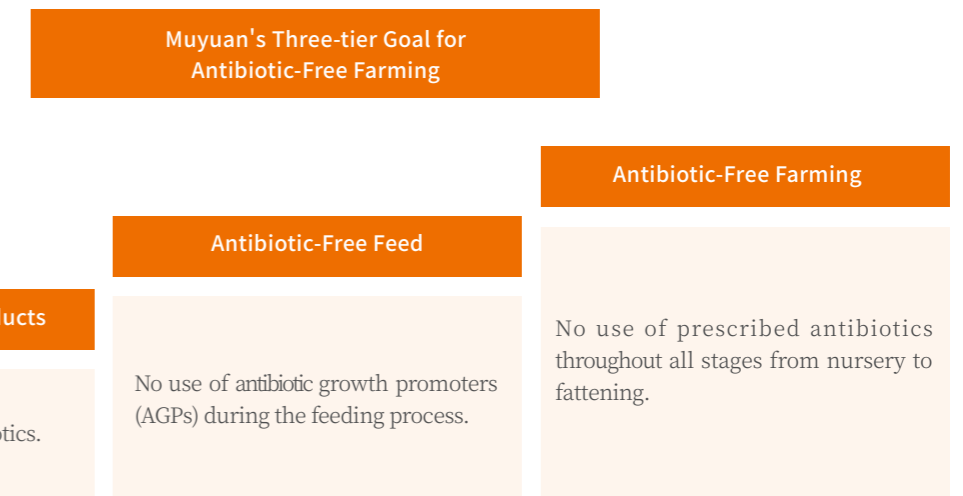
Muyuan's Three-tier Goal for Antibiotic-Free Farming

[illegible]ucts

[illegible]otics.

Antibiotic-Free Feed

No use of antibiotic growth promoters (AGPs) during the feeding process.

Antibiotic-Free Farming

No use of prescribed antibiotics throughout all stages from nursery to fattening.